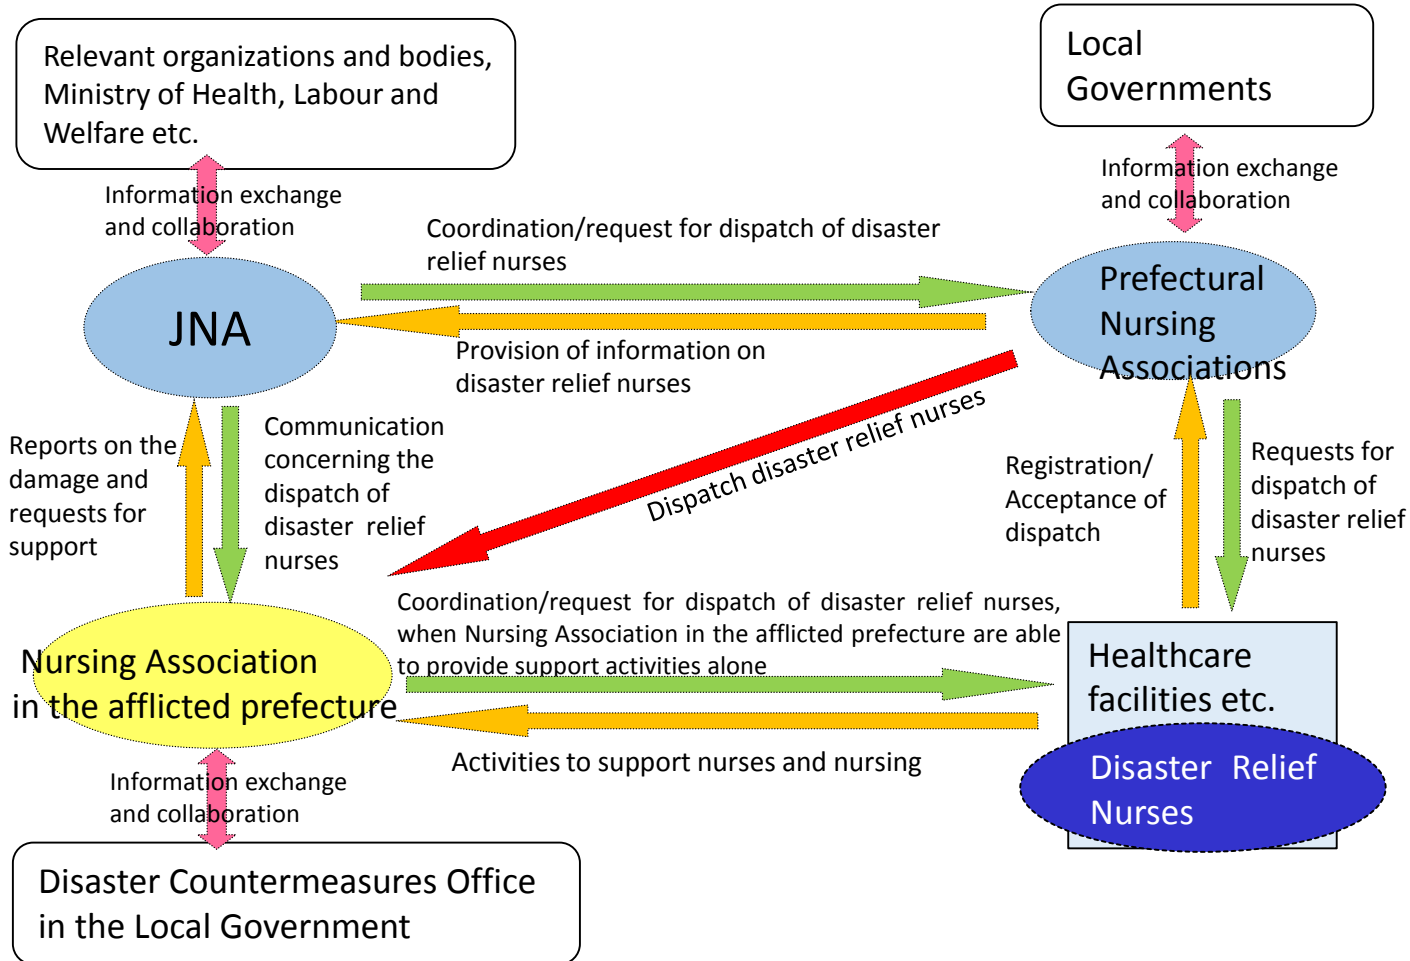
Relevant organizations and bodies, Ministry of Health, Labour and Welfare etc.

Local Governments

Information exchange and collaboration

Information exchange and collaboration

Coordination/request for dispatch of disaster relief nurses

JNA

Prefectural Nursing Associations

Provision of information on disaster relief nurses

Reports on the damage and requests for support

Communication concerning the dispatch of disaster relief nurses

Dispatch disaster relief nurses

Registration/ Acceptance of dispatch

Requests for dispatch of disaster relief nurses

Coordination/request for dispatch of disaster relief nurses, when Nursing Association in the afflicted prefecture are able to provide support activities alone

Nursing Association in the afflicted prefecture

Healthcare facilities etc.

Activities to support nurses and nursing

Disaster Relief Nurses

Information exchange and collaboration

Disaster Countermeasures Office in the Local Government